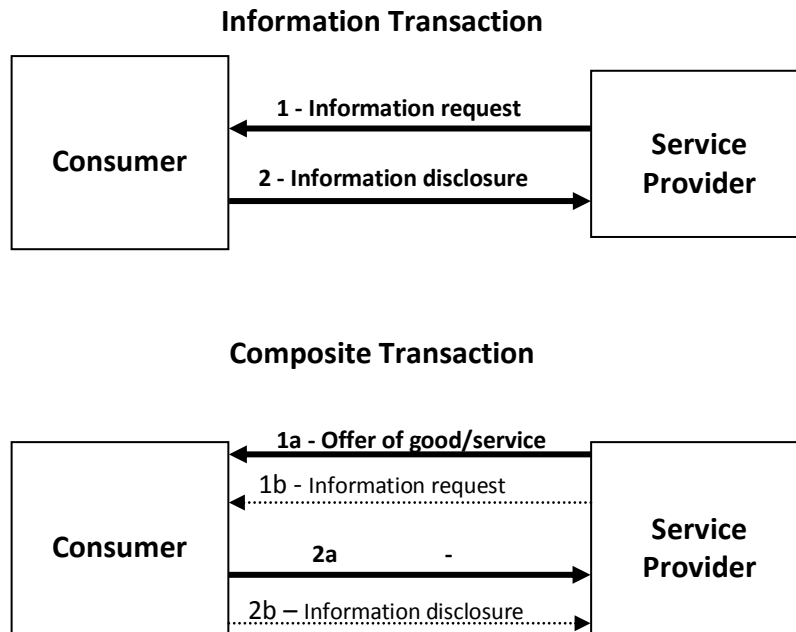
Information Transaction

Consumer

1 - Information request

2 - Information disclosure

Service Provider

Composite Transaction

Consumer

1a - Offer of good/service

1b - Information request

2a -

2b – Information disclosure

Service Provider